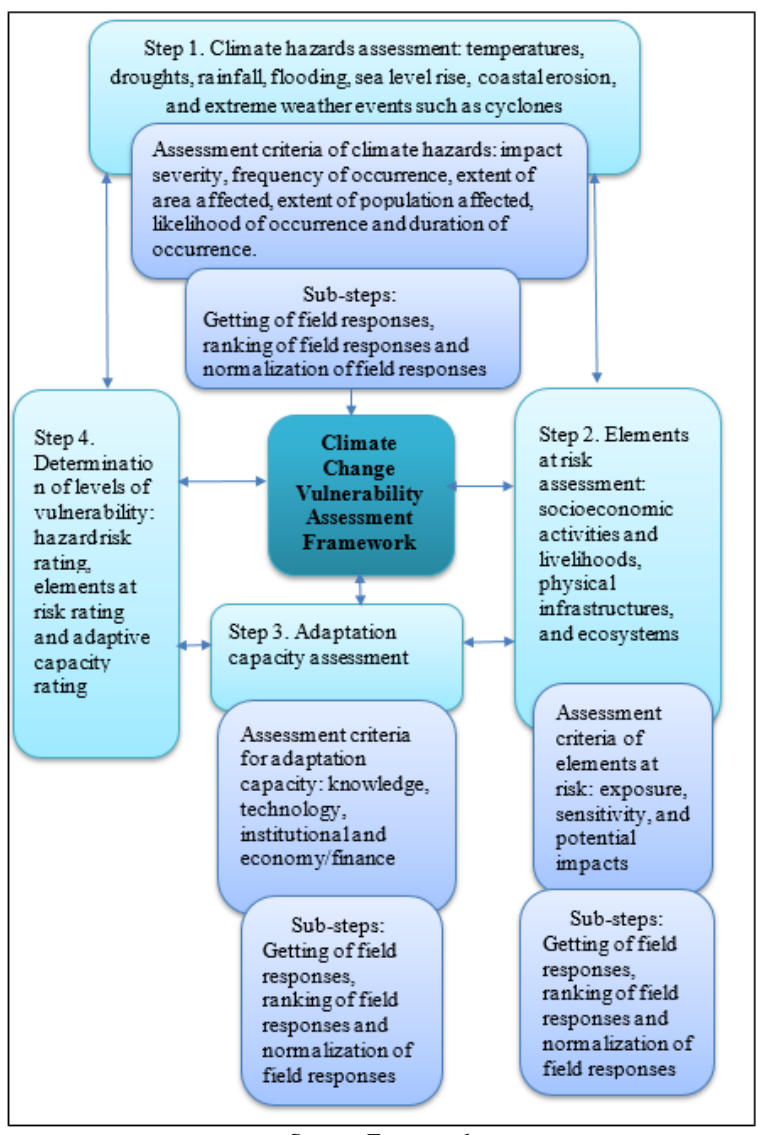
Step 1. Climate hazards assessment: temperatures, droughts, rainfall, flooding, sea level rise, coastal erosion, and extreme weather events such as cyclones

Assessment criteria of climate hazards: impact severity, frequency of occurrence, extent of area affected, extent of population affected, likelihood of occurrence and duration of occurrence.

Sub-steps:
Getting of field responses, ranking of field responses and normalization of field responses

Step 4. Determination of levels of vulnerability: hazard risk rating, elements at risk rating and adaptive capacity rating

Climate Change Vulnerability Assessment Framework

Step 2. Elements at risk assessment: socioeconomic activities and livelihoods, physical infrastructures, and ecosystems

Step 3. Adaptation capacity assessment

Assessment criteria for adaptation capacity: knowledge, technology, institutional and economy/finance

Assessment criteria of elements at risk: exposure, sensitivity, and potential impacts

Sub-steps:
Getting of field responses, ranking of field responses and normalization of field responses

Sub-steps:
Getting of field responses, ranking of field responses and normalization of field responses

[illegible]